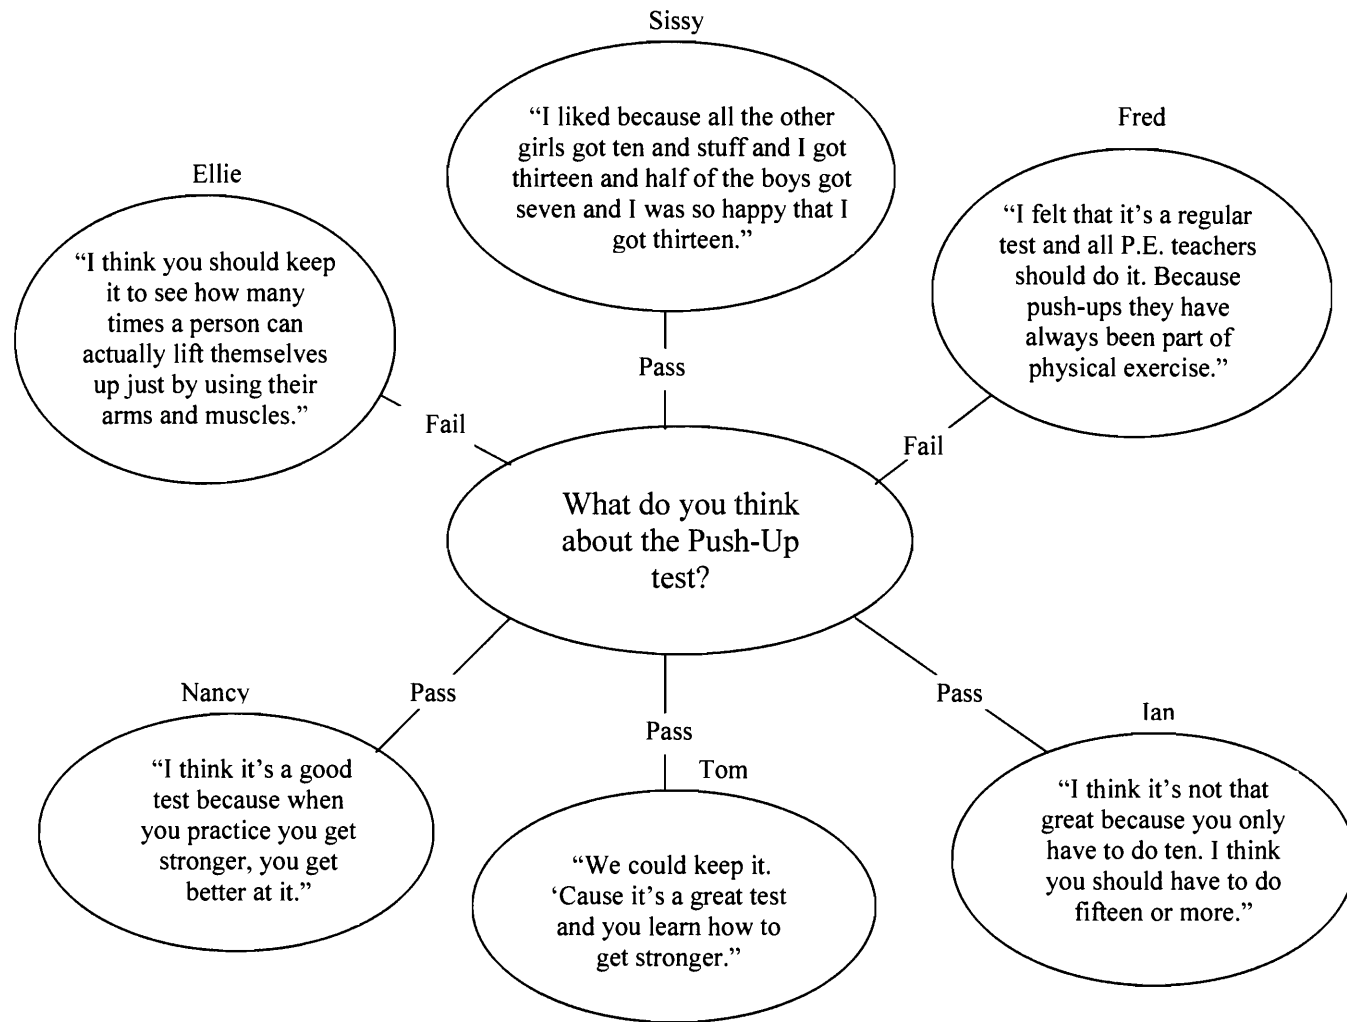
Sissy

"I liked because all the other girls got ten and stuff and I got thirteen and half of the boys got seven and I was so happy that I got thirteen."

Fred

"I felt that it's a regular test and all P.E. teachers should do it. Because push-ups they have always been part of physical exercise."

Ellie

"I think you should keep it to see how many times a person can actually lift themselves up just by using their arms and muscles."

Pass

Fail

Fail

What do you think about the Push-Up test?

Nancy

Pass

Pass

Pass

Ian

Tom

"I think it's a good test because when you practice you get stronger, you get better at it."

"We could keep it. 'Cause it's a great test and you learn how to get stronger."

"I think it's not that great because you only have to do ten. I think you should have to do fifteen or more."